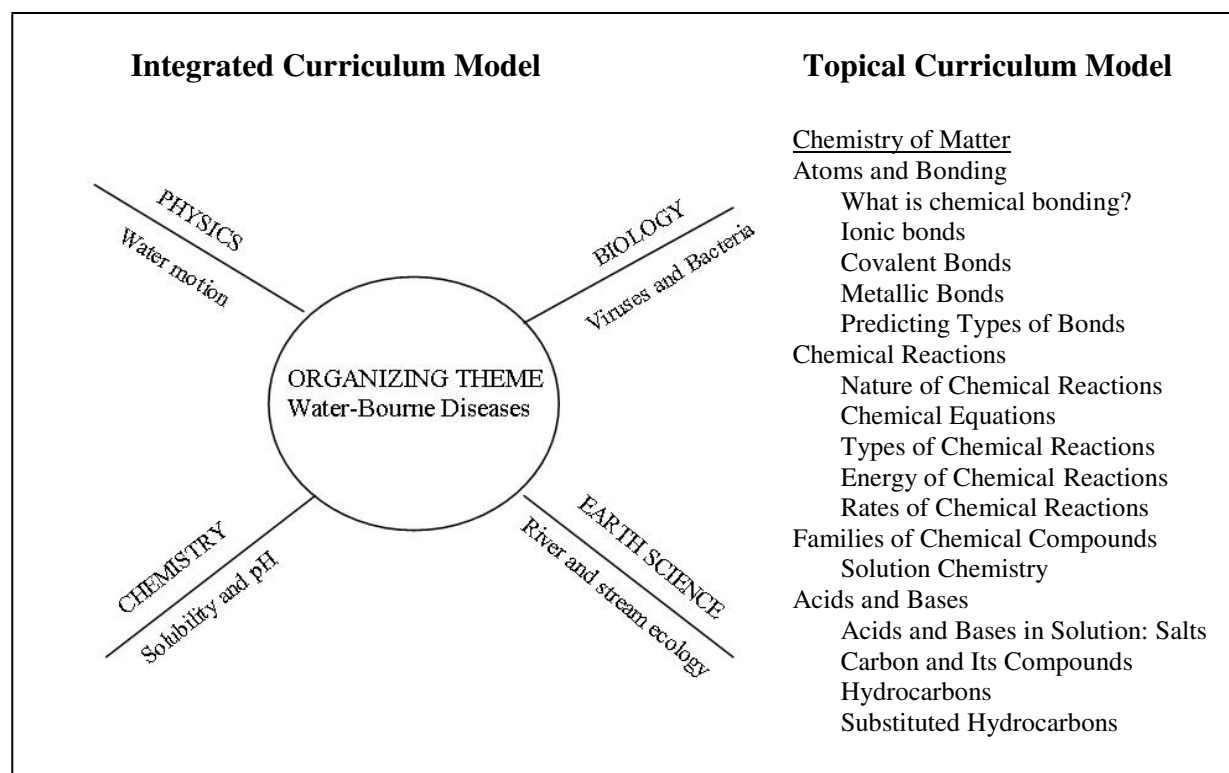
Integrated Curriculum Model

PHYSICS
Water motion

BIOLOGY
Viruses and Bacteria

ORGANIZING THEME
Water-Bourne Diseases

CHEMISTRY
Solubility and pH

EARTH SCIENCE
River and stream ecology

Topical Curriculum Model

Chemistry of Matter
Atoms and Bonding
What is chemical bonding?
Ionic bonds
Covalent Bonds
Metallic Bonds
Predicting Types of Bonds
Chemical Reactions
Nature of Chemical Reactions
Chemical Equations
Types of Chemical Reactions
Energy of Chemical Reactions
Rates of Chemical Reactions
Families of Chemical Compounds
Solution Chemistry
Acids and Bases
Acids and Bases in Solution: Salts
Carbon and Its Compounds
Hydrocarbons
Substituted Hydrocarbons